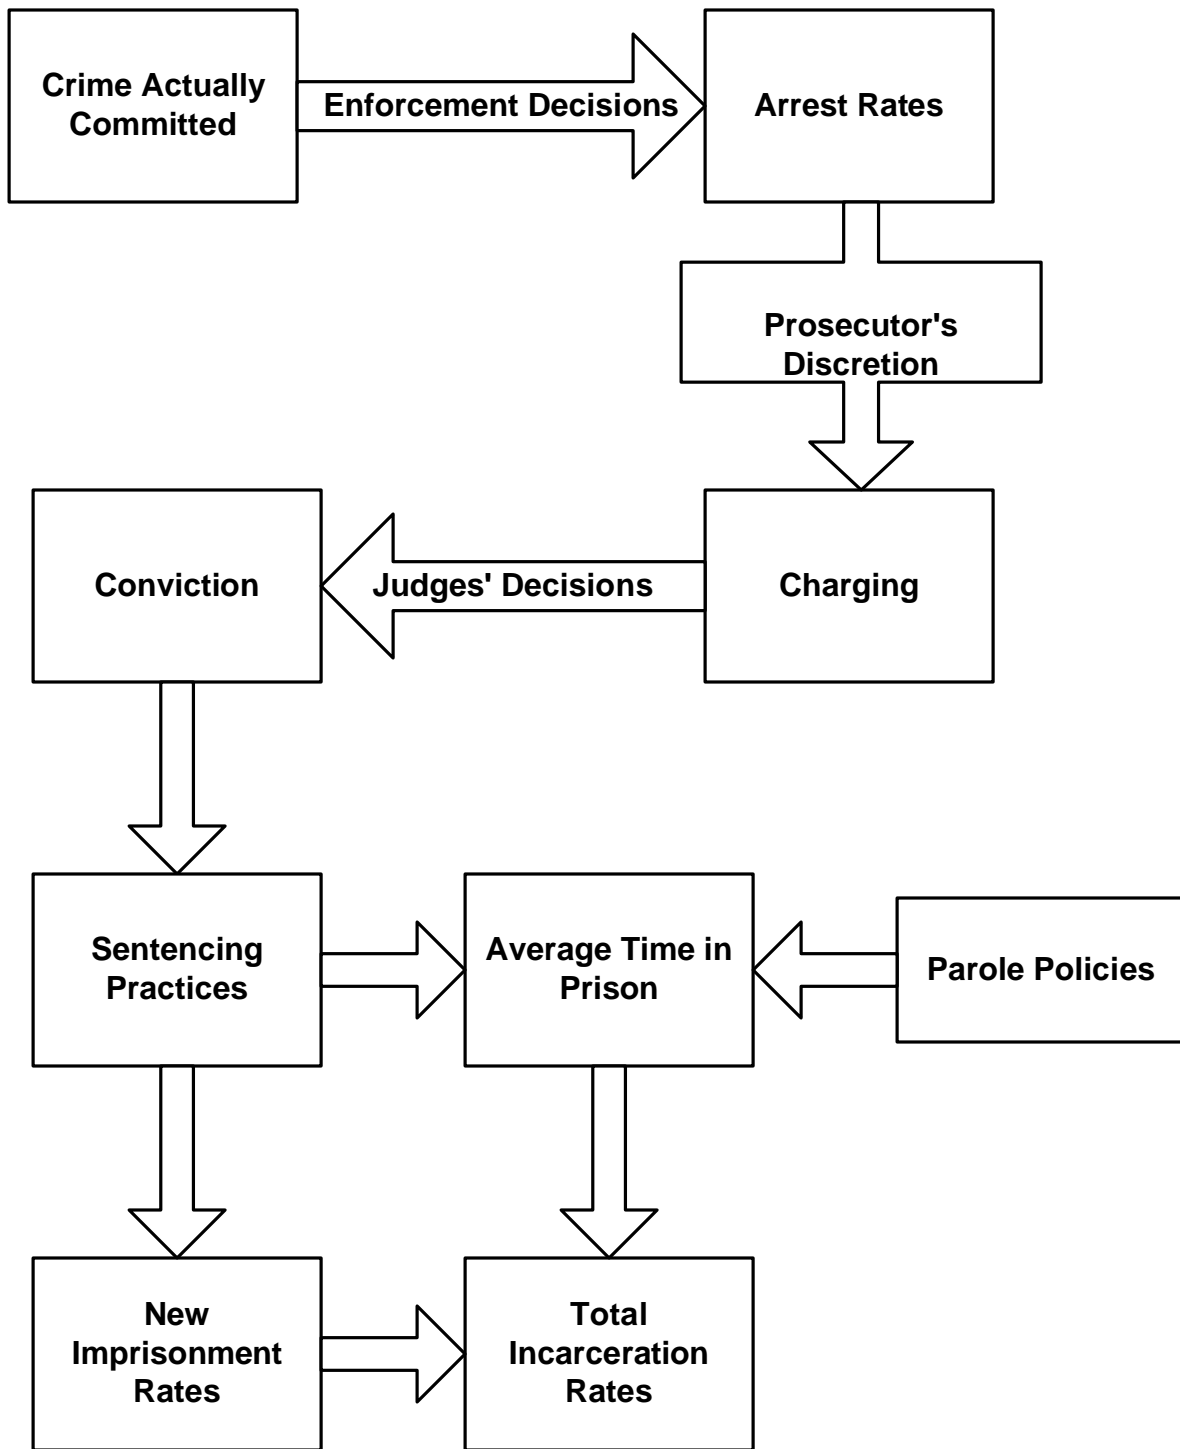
Crime Actually Committed

Enforcement Decisions

Arrest Rates

Prosecutor's Discretion

Conviction

Judges' Decisions

Charging

Sentencing Practices

Average Time in Prison

Parole Policies

New Imprisonment Rates

Total Incarceration Rates